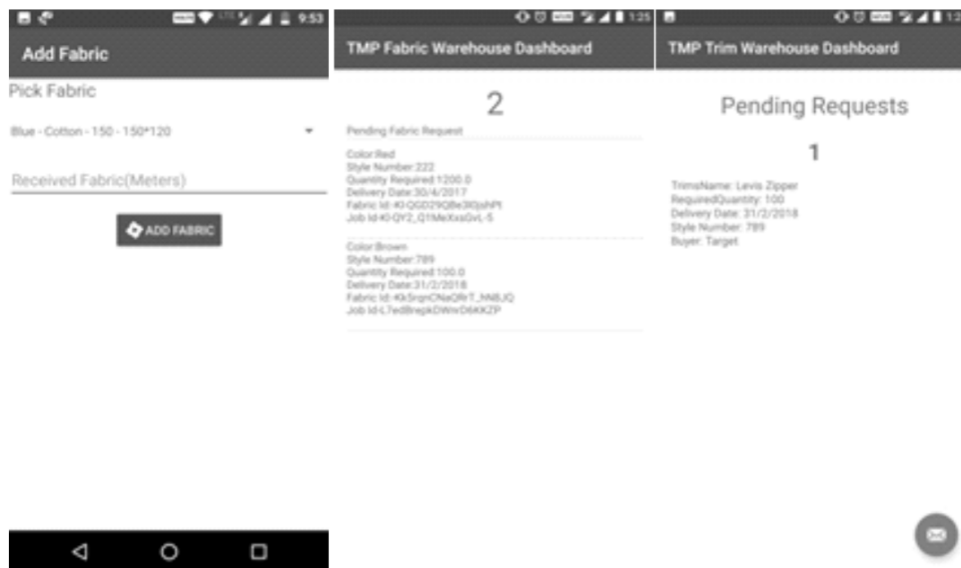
9:53

Add Fabric

Pick Fabric

Blue - Cotton - 150 - 150*120

Received Fabric(Meters)

ADD FABRIC

1:25

TMP Fabric Warehouse Dashboard

2

Pending Fabric Request

Color:Red
Style Number:222
Quantity Required:1200.0
Delivery Date:30/4/2017
Fabric Id:-KI-QGD29QBe3l0jshPt
Job Id:-KI-QY2_Q1MeXxsGvL-5

Color:Brown
Style Number:789
Quantity Required:100.0
Delivery Date:31/2/2018
Fabric Id:-Kk5rqnCNaQRrT_hN8JQ
Job Id:-L7edBrepkDWmrD6KKZP

TMP Trim Warehouse Dashboard

Pending Requests

1

TrimsName: Levis Zipper
RequiredQuantity: 100
Delivery Date: 31/2/2018
Style Number: 789
Buyer: Target